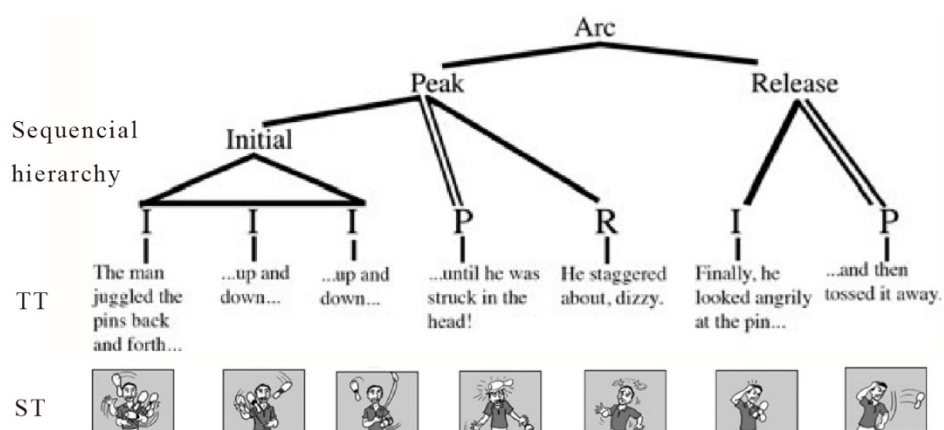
Arc

Peak

Release

Sequencial hierarchy

Initial

I I I P R I P

The man juggled the pins back and forth...

...up and down...

...up and down...

...until he was struck in the head!

He staggered about, dizzy.

Finally, he looked angrily at the pin...

...and then tossed it away.

TT

ST